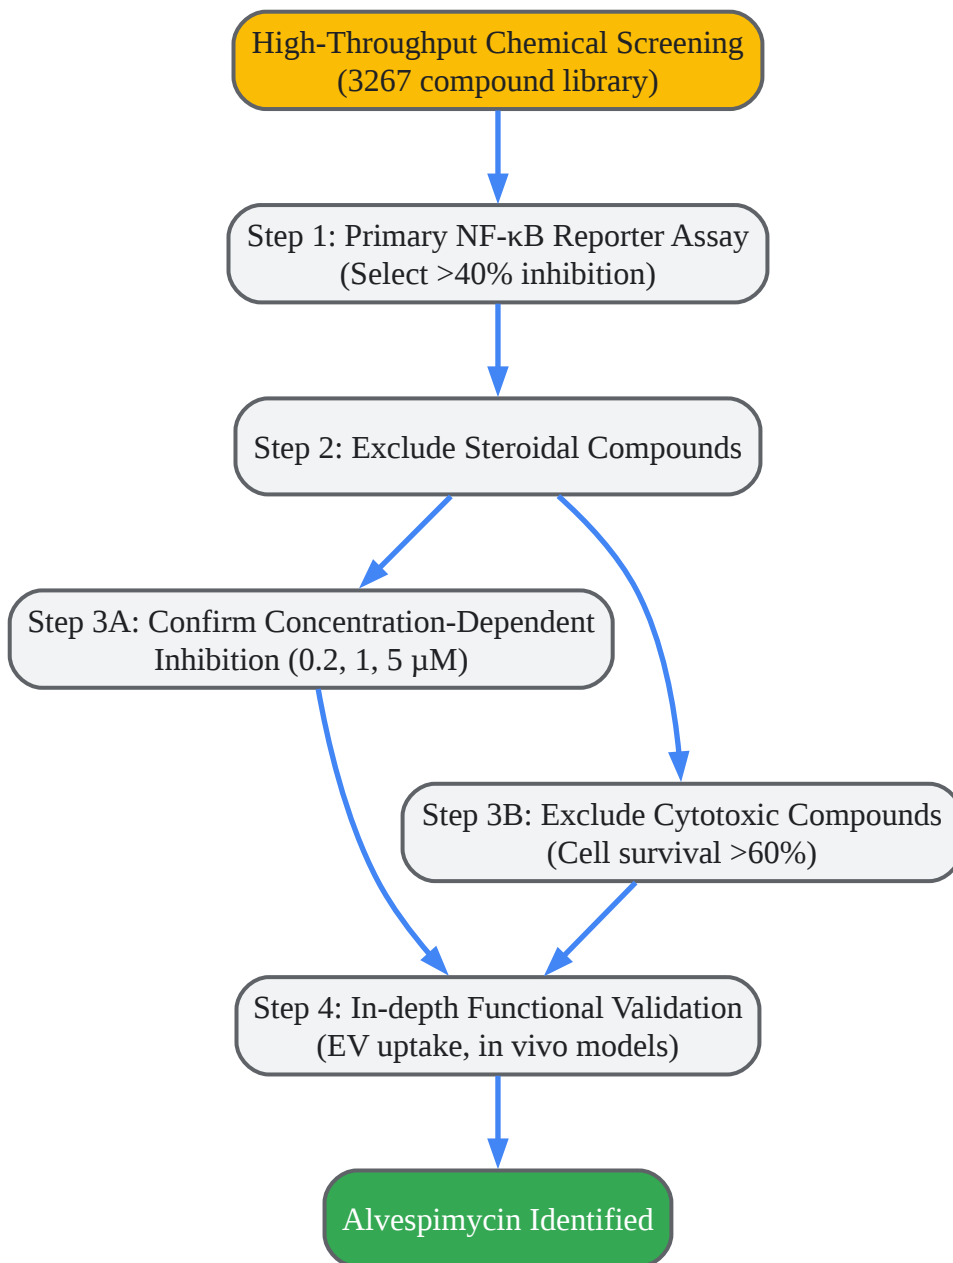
High-Throughput Chemical Screening
(3267 compound library)

Step 1: Primary NF-κB Reporter Assay
(Select >40% inhibition)

Step 2: Exclude Steroidal Compounds

Step 3A: Confirm Concentration-Dependent
Inhibition (0.2, 1, 5 μM)

Step 3B: Exclude Cytotoxic Compounds
(Cell survival >60%)

Step 4: In-depth Functional Validation
(EV uptake, in vivo models)

Alvespimycin Identified